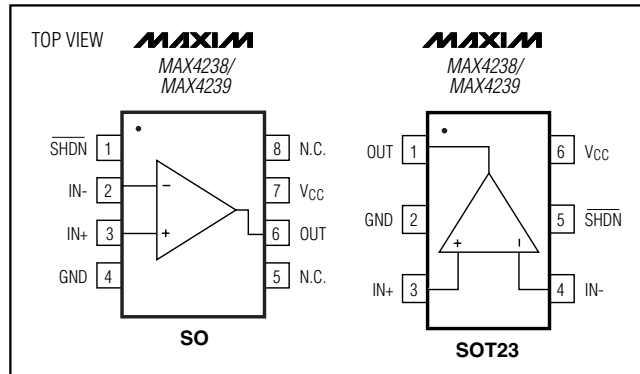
TOP VIEW

MAXIM
MAX4238/
MAX4239

$\overline{SHDN}$ 1
IN- 2
IN+ 3
GND 4
8 N.C.
7 $V_{CC}$
6 OUT
5 N.C.
−
+

SO

MAXIM
MAX4238/
MAX4239

OUT 1
GND 2
IN+ 3
6 $V_{CC}$
5 $\overline{SHDN}$
4 IN-
+
−

SOT23